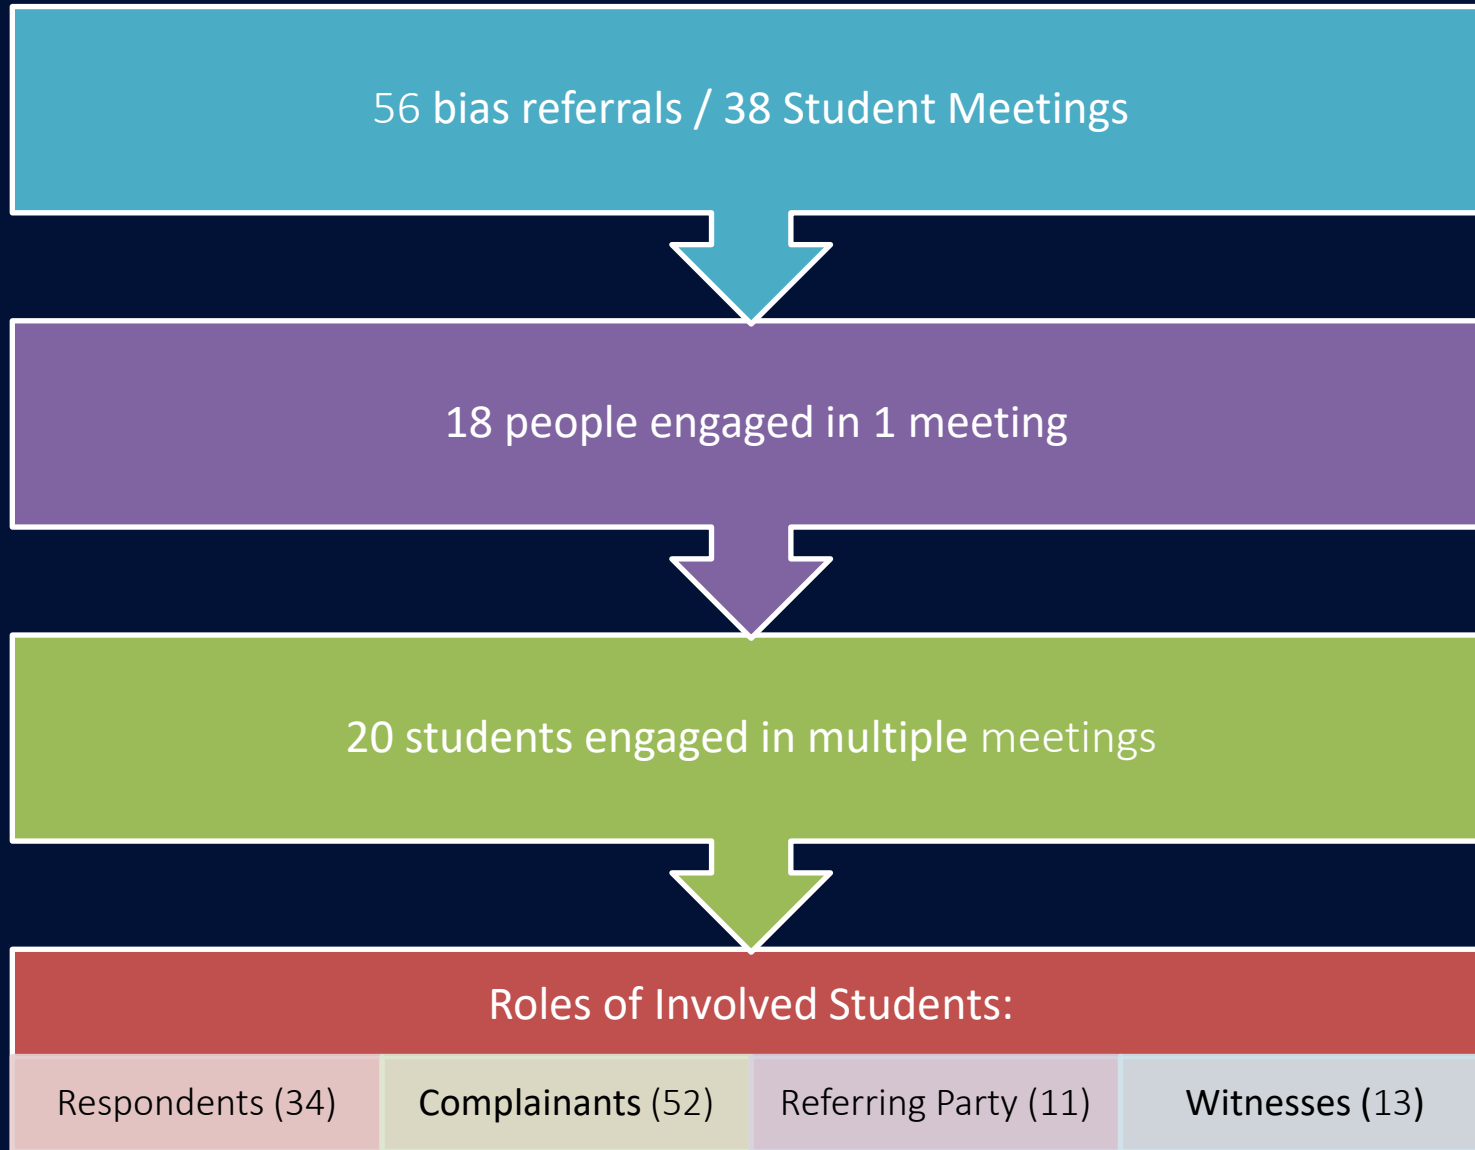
56 bias referrals / 38 Student Meetings

18 people engaged in 1 meeting

20 students engaged in multiple meetings

Roles of Involved Students:

| Respondents (34) | Complainants (52) | Referring Party (11) | Witnesses (13) |